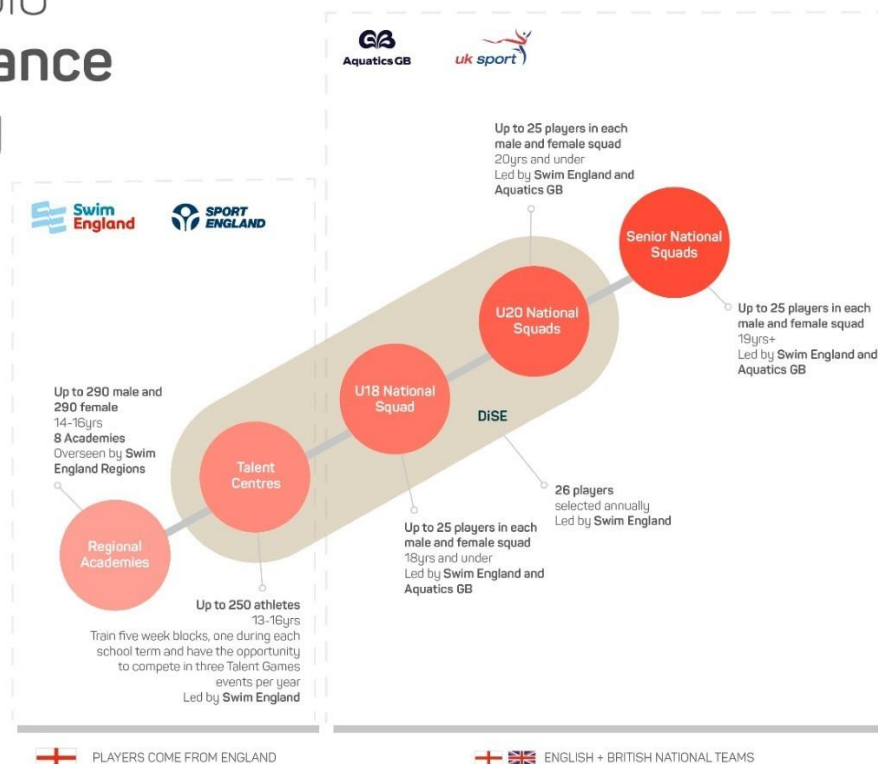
ance

Aquatics GB

uk sport

Swim England

SPORT ENGLAND

Up to 25 players in each male and female squad
20yrs and under
Led by Swim England and Aquatics GB

Senior National Squads

Up to 25 players in each male and female squad
19yrs+
Led by Swim England and Aquatics GB

U20 National Squads

U18 National Squad

DiSE

Up to 290 male and 290 female
14-16yrs
8 Academies
Overseen by Swim England Regions

Talent Centres

Regional Academies

26 players
selected annually
Led by Swim England

Up to 25 players in each male and female squad
18yrs and under
Led by Swim England and Aquatics GB

Up to 250 athletes
13-16yrs
Train five week blocks, one during each school term and have the opportunity to compete in three Talent Games events per year
Led by Swim England

PLAYERS COME FROM ENGLAND

ENGLISH + BRITISH NATIONAL TEAMS